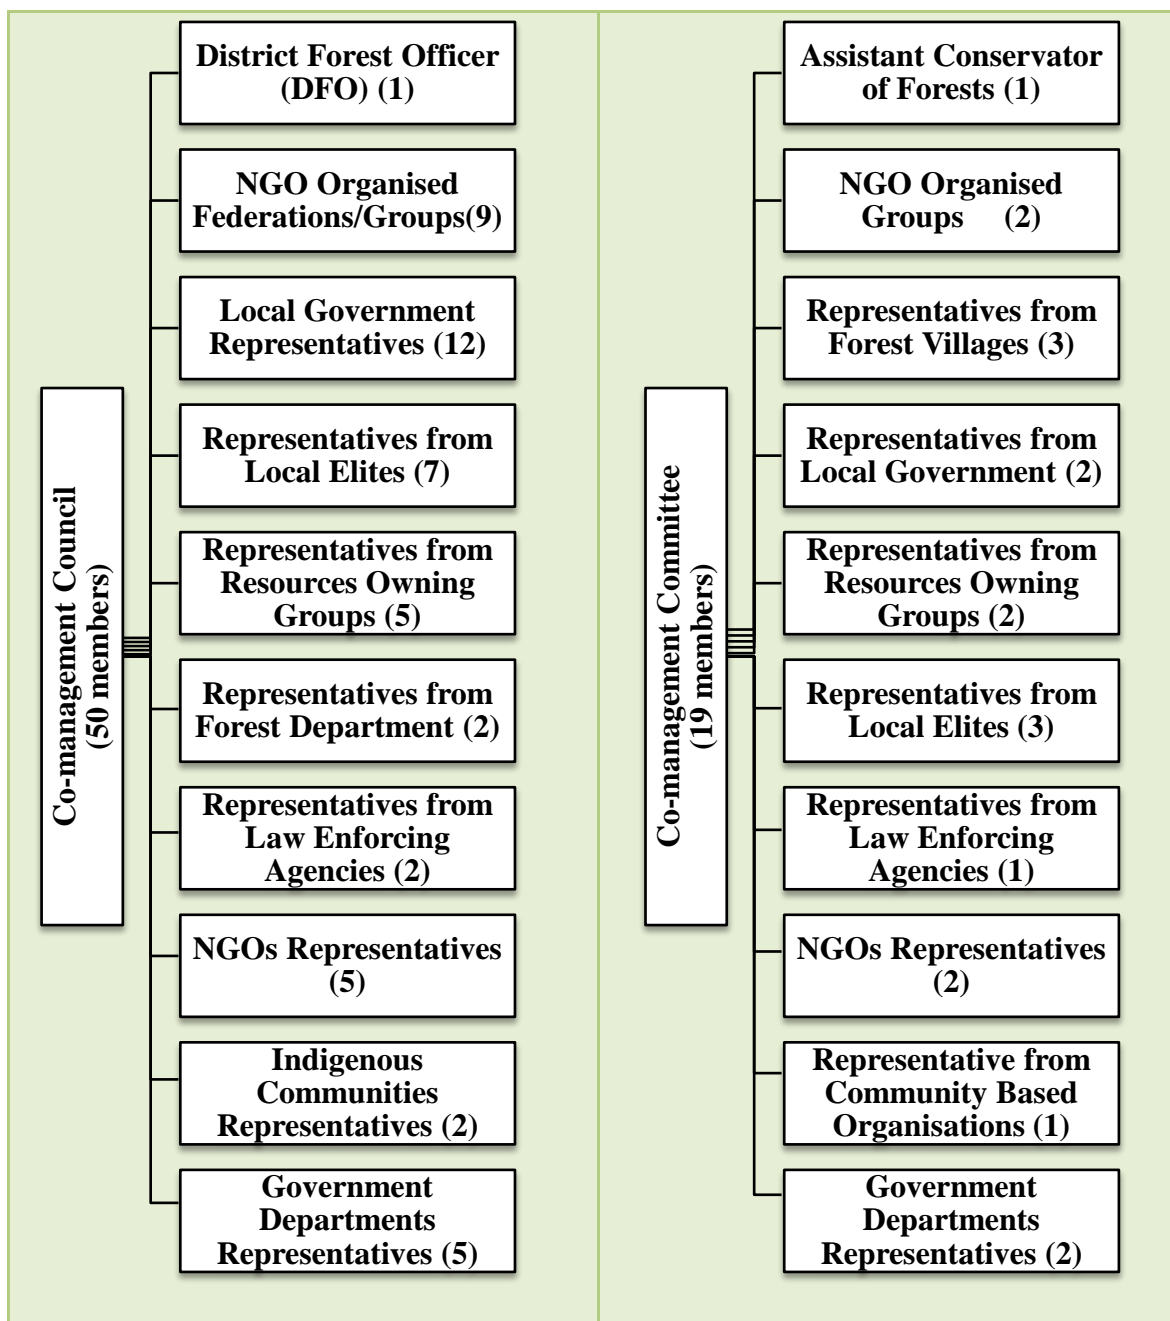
Co-management Council (50 members)

District Forest Officer (DFO) (1)

NGO Organised Federations/Groups(9)

Local Government Representatives (12)

Representatives from Local Elites (7)

Representatives from Resources Owning Groups (5)

Representatives from Forest Department (2)

Representatives from Law Enforcing Agencies (2)

NGOs Representatives (5)

Indigenous Communities Representatives (2)

Government Departments Representatives (5)

Co-management Committee (19 members)

Assistant Conservator of Forests (1)

NGO Organised Groups (2)

Representatives from Forest Villages (3)

Representatives from Local Government (2)

Representatives from Resources Owning Groups (2)

Representatives from Local Elites (3)

Representatives from Law Enforcing Agencies (1)

NGOs Representatives (2)

Representative from Community Based Organisations (1)

Government Departments Representatives (2)